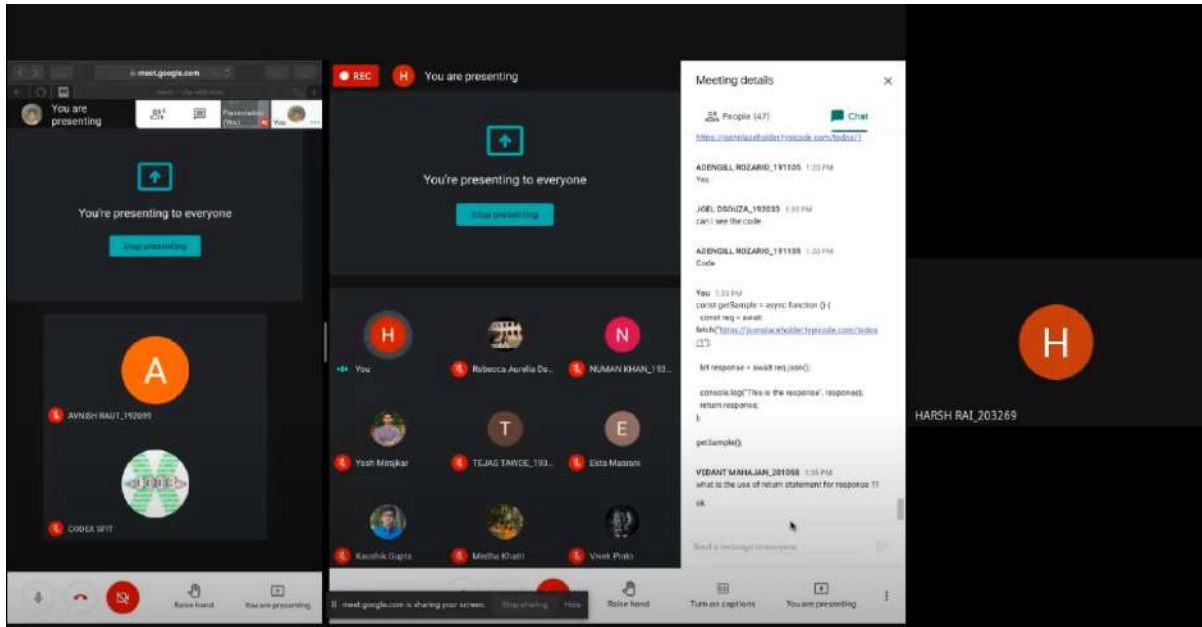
meet.google.com

You are presenting

Presentation (You)

You

You're presenting to everyone

Stop presenting

AVNISH RAUT_192099

CODEX SFIT

Raise hand

You are presenting

REC

H

You are presenting

You're presenting to everyone

Stop presenting

H

You

Rebecca Aurelia De...

N

NUMAN KHAN_193...

Yash Mirajkar

T

TEJAS TAWDE_193...

E

Ekta Masrani

Kaushik Gupta

Medha Khatri

Vivek Pinto

meet.google.com is sharing your screen.

Stop sharing

Hide

Raise hand

Turn on captions

You are presenting

Meeting details

People (47)

Chat

https://jsonplaceholder.typicode.com/todos/1

ADENGILL ROZARIO_191105 1:33 PM
Yes

JOEL DSOUZA_192033 1:33 PM
can i see the code

ADENGILL ROZARIO_191105 1:33 PM
Code

You 1:33 PM
const getSample = async function () {
const req = await fetch("https://jsonplaceholder.typicode.com/todos/1");

let response = await req.json();

console.log("This is the response", response);
return response;
};

getSample();

VEDANT MAHAJAN_201068 1:35 PM
what is the use of return statement for response ??
ok

Send a message to everyone

H

HARSH RAI_203269